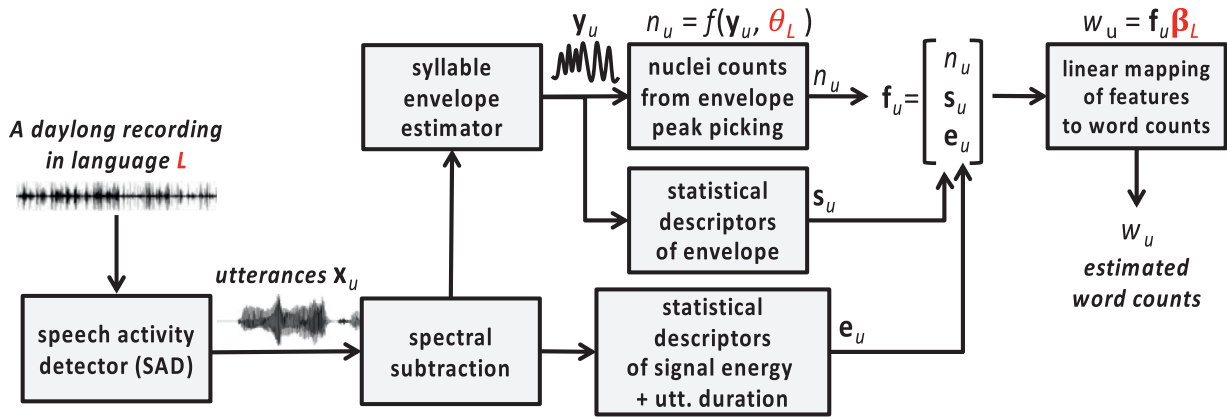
A daylong recording in language L

speech activity detector (SAD)

utterances $\mathbf{x}_u$

spectral subtraction

syllable envelope estimator

$\mathbf{y}_u$

$n_u = f(\mathbf{y}_u, \theta_L)$

nuclei counts from envelope peak picking

$n_u$

statistical descriptors of envelope

$\mathbf{s}_u$

statistical descriptors of signal energy + utt. duration

$\mathbf{e}_u$

$\mathbf{f}_u = \begin{bmatrix} n_u \\ \mathbf{s}_u \\ \mathbf{e}_u \end{bmatrix}$

$w_u = \mathbf{f}_u \boldsymbol{\beta}_L$

linear mapping of features to word counts

$w_u$

estimated word counts